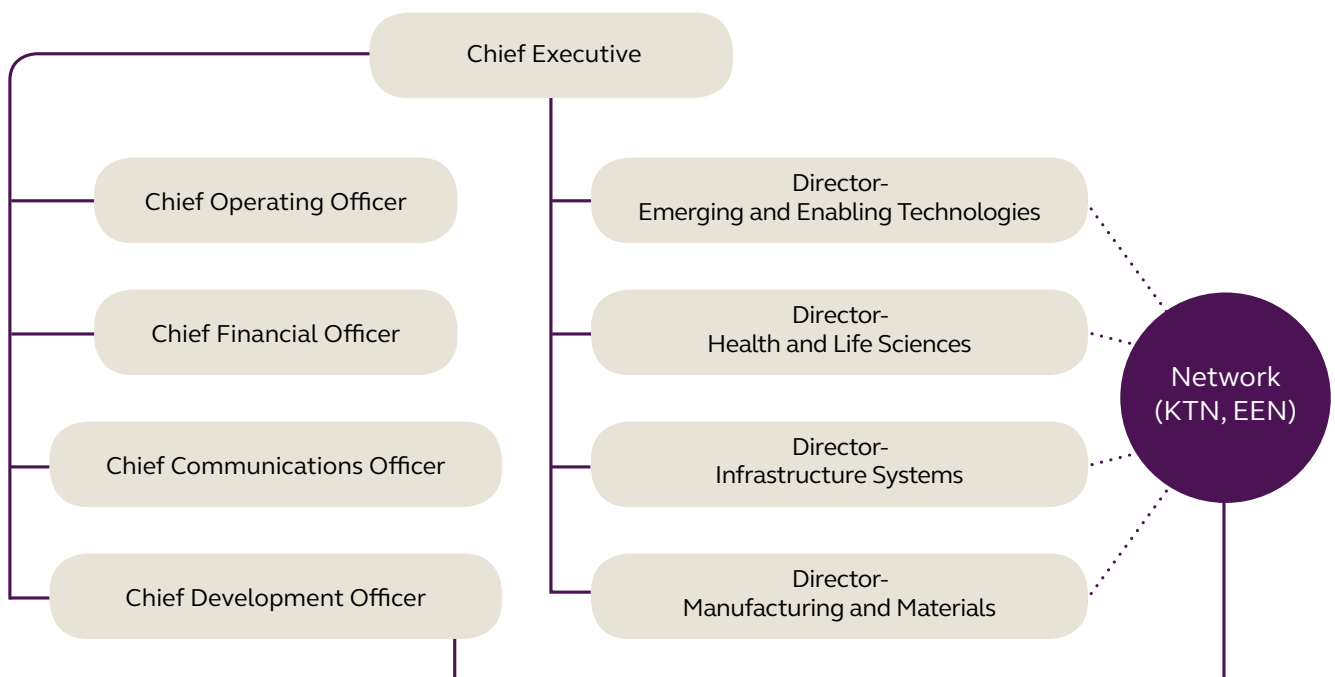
Chief Executive

Chief Operating Officer

Chief Financial Officer

Chief Communications Officer

Chief Development Officer

Director-
Emerging and Enabling Technologies

Director-
Health and Life Sciences

Director-
Infrastructure Systems

Director-
Manufacturing and Materials

Network
(KTN, EEN)